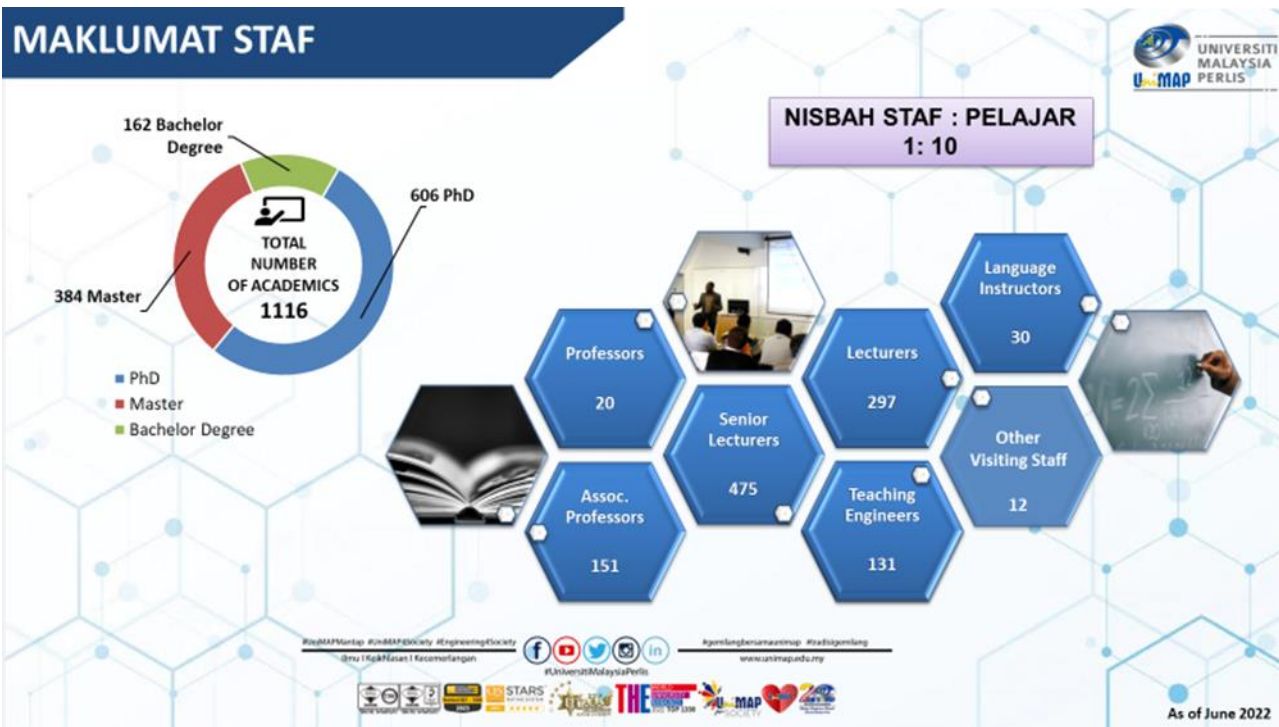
MAKLUMAT STAF

UNIVERSITI MALAYSIA PERLIS
UniMAP

NISBAH STAF : PELAJAR
1: 10

162 Bachelor Degree

606 PhD

384 Master

TOTAL NUMBER OF ACADEMICS
1116

PhD
Master
Bachelor Degree

Professors
20

Assoc. Professors
151

Senior Lecturers
475

Lecturers
297

Teaching Engineers
131

Language Instructors
30

Other Visiting Staff
12

#UniMAPMantap #UniMAP4Society #Engineering4Society
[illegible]

#UniversitiMalaysiaPerlis

#gemilangbersamaunimap #tradisigemilang
www.unimap.edu.my

5 STARS

THE

UniMAP SOCIETY

As of June 2022